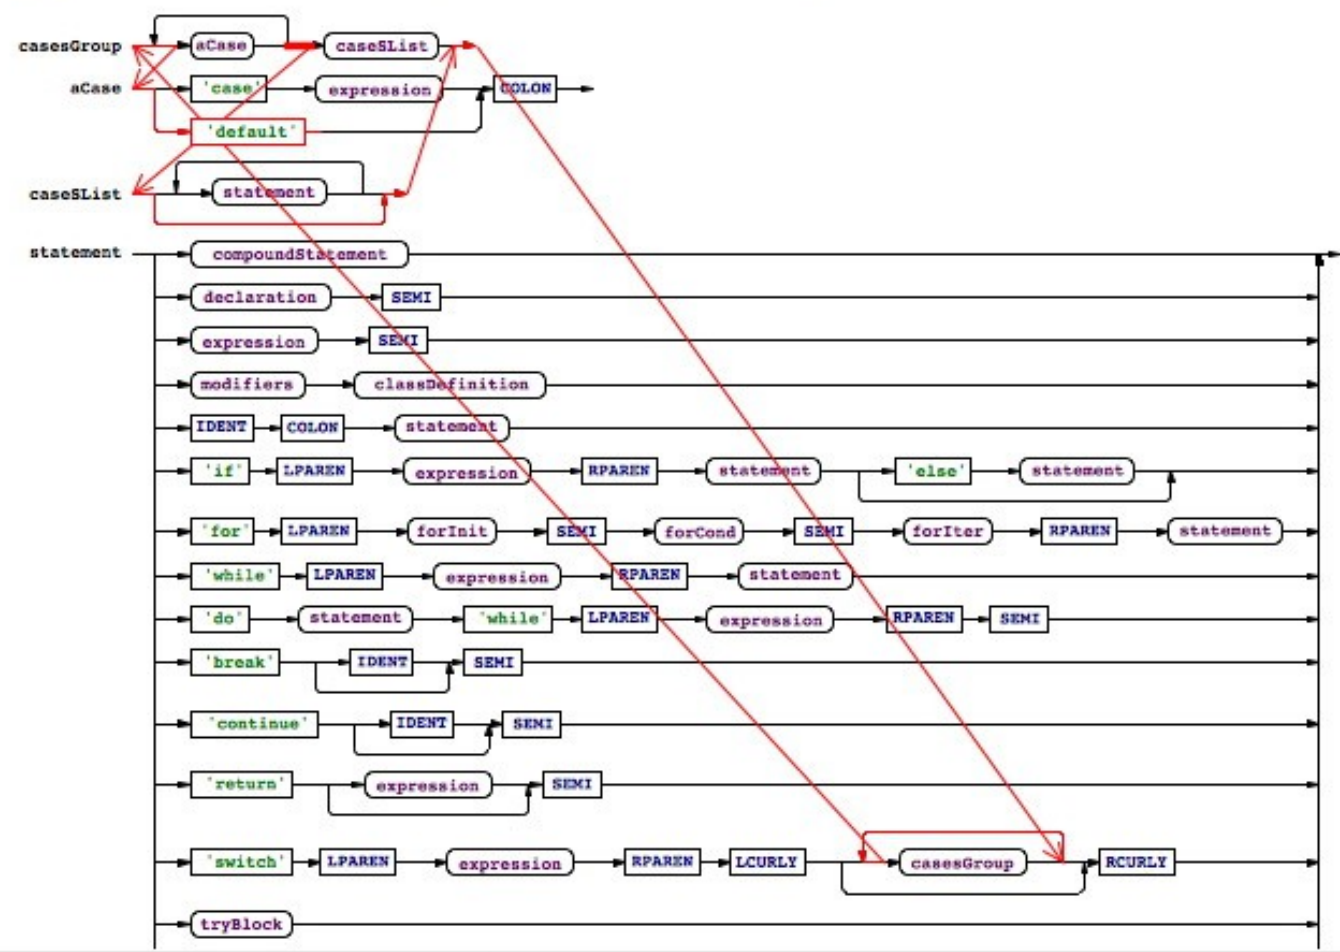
casesGroup
aCase
caseSList
'case'
expression
COLON
'default'
caseSList
statement

statement
compoundStatement
declaration SEMI
expression SEMI
modifiers classDefinition
IDENT COLON statement
'if' LPAREN expression RPAREN statement 'else' statement
'for' LPAREN forInit SEMI forCond SEMI forIter RPAREN statement
'while' LPAREN expression RPAREN statement
'do' statement 'while' LPAREN expression RPAREN SEMI
'break' IDENT SEMI
'continue' IDENT SEMI
'return' expression SEMI
'switch' LPAREN expression RPAREN LCURLY casesGroup RCURLY
tryBlock